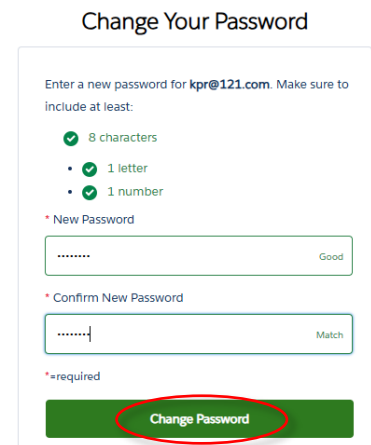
Change Your Password

Enter a new password for kpr@121.com. Make sure to include at least:

8 characters

- 1 letter
- 1 number

* New Password

········ Good

* Confirm New Password

········ Match

*=required

Change Password